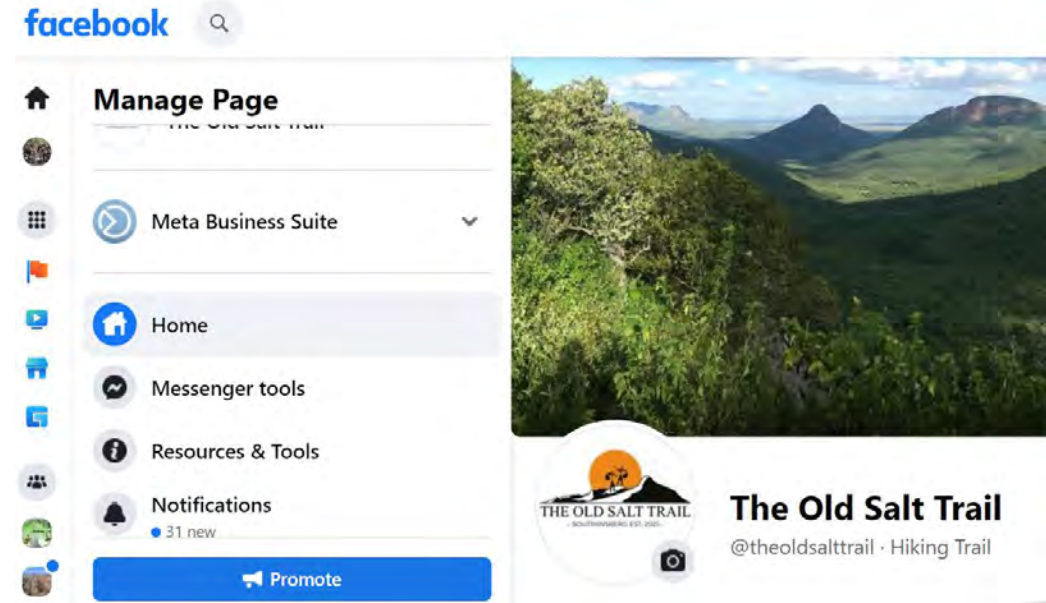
facebook

Manage Page

The Old Salt Trail

Meta Business Suite

Home

Messenger tools

Resources & Tools

Notifications
31 new

Promote

THE OLD SALT TRAIL
SOUTPANSBERG EST. 2021

The Old Salt Trail
@theoldsalttrail · Hiking Trail